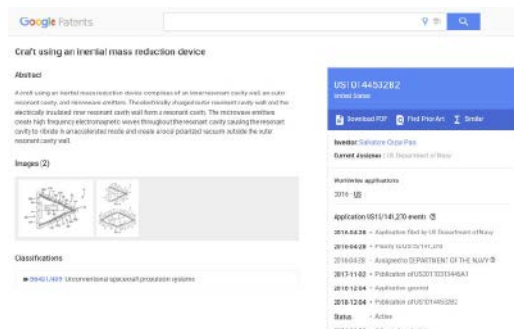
Google Patents

Craft using an inertial mass reduction device

Abstract

A craft using an inertial mass reduction device comprises of an inner resonant cavity wall, an outer resonant cavity, and microwave emitters. The electrically charged outer resonant cavity wall and the electrically insulated inner resonant cavity wall form a resonant cavity. The microwave emitters create high frequency electromagnetic waves throughout the resonant cavity causing the resonant cavity to vibrate in an accelerated mode and create a local polarized vacuum outside the outer resonant cavity wall.

Images (2)

Classifications

B64G1/409 Unconventional spacecraft propulsion systems

US10144532B2
United States

Download PDF   Find Prior Art   Similar

Inventor: Salvatore Cezar Pais
Current Assignee: US Department of Navy

Worldwide applications
2016 · US

Application US15/141,270 events

2016-04-28 • Application filed by US Department of Navy
2016-04-28 • Priority to US15/141,270
2016-04-28 • Assigned to DEPARTMENT OF THE NAVY
2017-11-02 • Publication of US20170313446A1
2018-12-04 • Application granted
2018-12-04 • Publication of US10144532B2
Status • Active
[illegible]